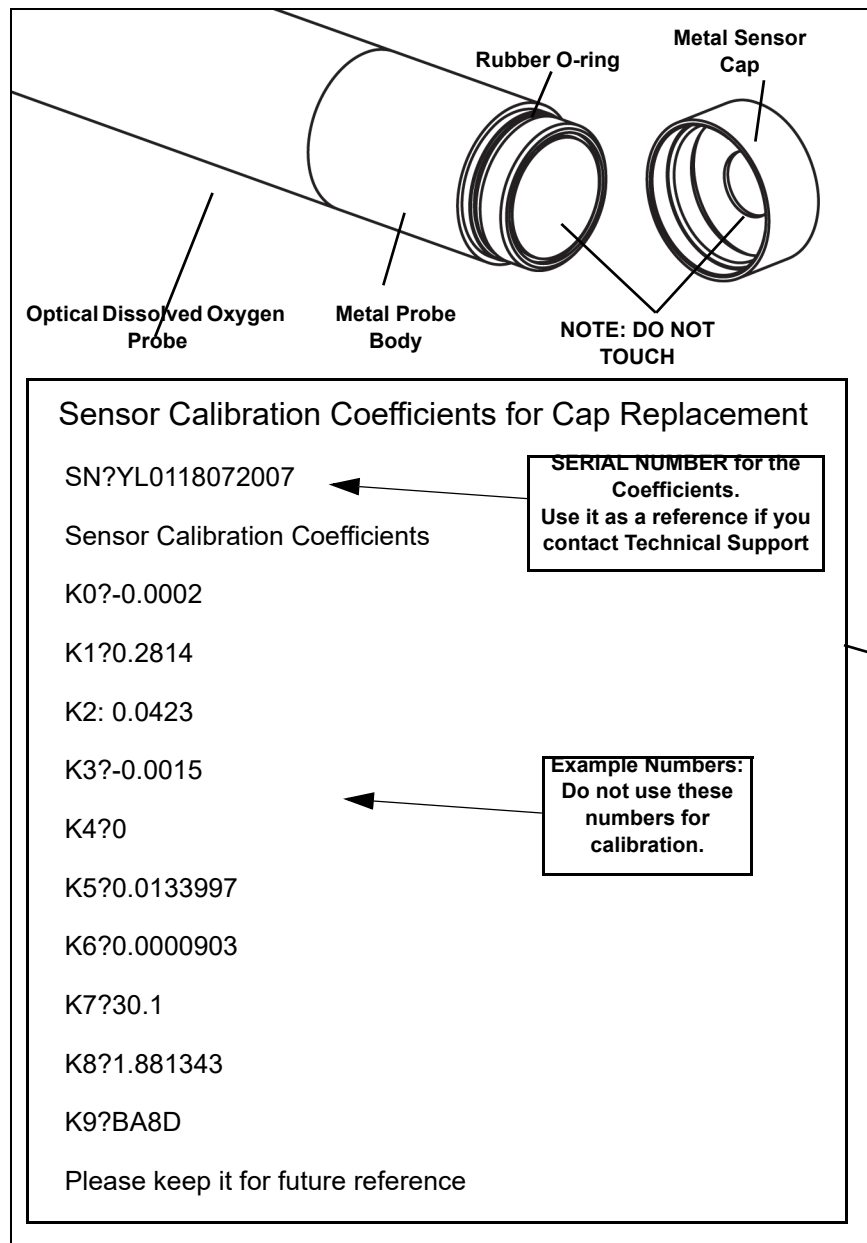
Metal Sensor Cap

Rubber O-ring

Optical Dissolved Oxygen Probe

Metal Probe Body

NOTE: DO NOT TOUCH

Sensor Calibration Coefficients for Cap Replacement

SN?YL0118072007

SERIAL NUMBER for the Coefficients. Use it as a reference if you contact Technical Support

Sensor Calibration Coefficients

K0?-0.0002

K1?0.2814

K2: 0.0423

K3?-0.0015

Example Numbers: Do not use these numbers for calibration.

K4?0

K5?0.0133997

K6?0.0000903

K7?30.1

K8?1.881343

K9?BA8D

Please keep it for future reference